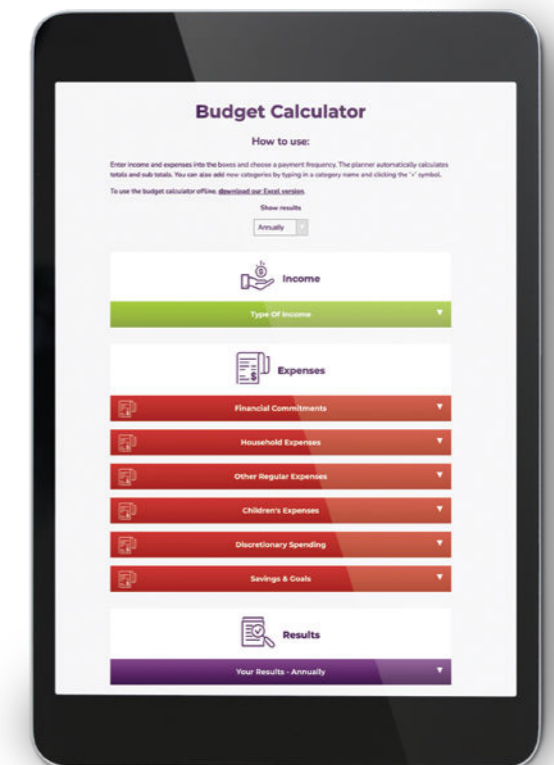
Budget Calculator

How to use:

Enter income and expenses into the boxes and choose a payment frequency. The planner automatically calculates totals and sub totals. You can also add new categories by typing in a category name and clicking the "+" symbol.

To use the budget calculator offline, download our Excel version.

Show results

Annually

Income

Type Of Income

Expenses

Financial Commitments

Household Expenses

Other Regular Expenses

Children's Expenses

Discretionary Spending

Savings & Goals

Results

Your Results - Annually